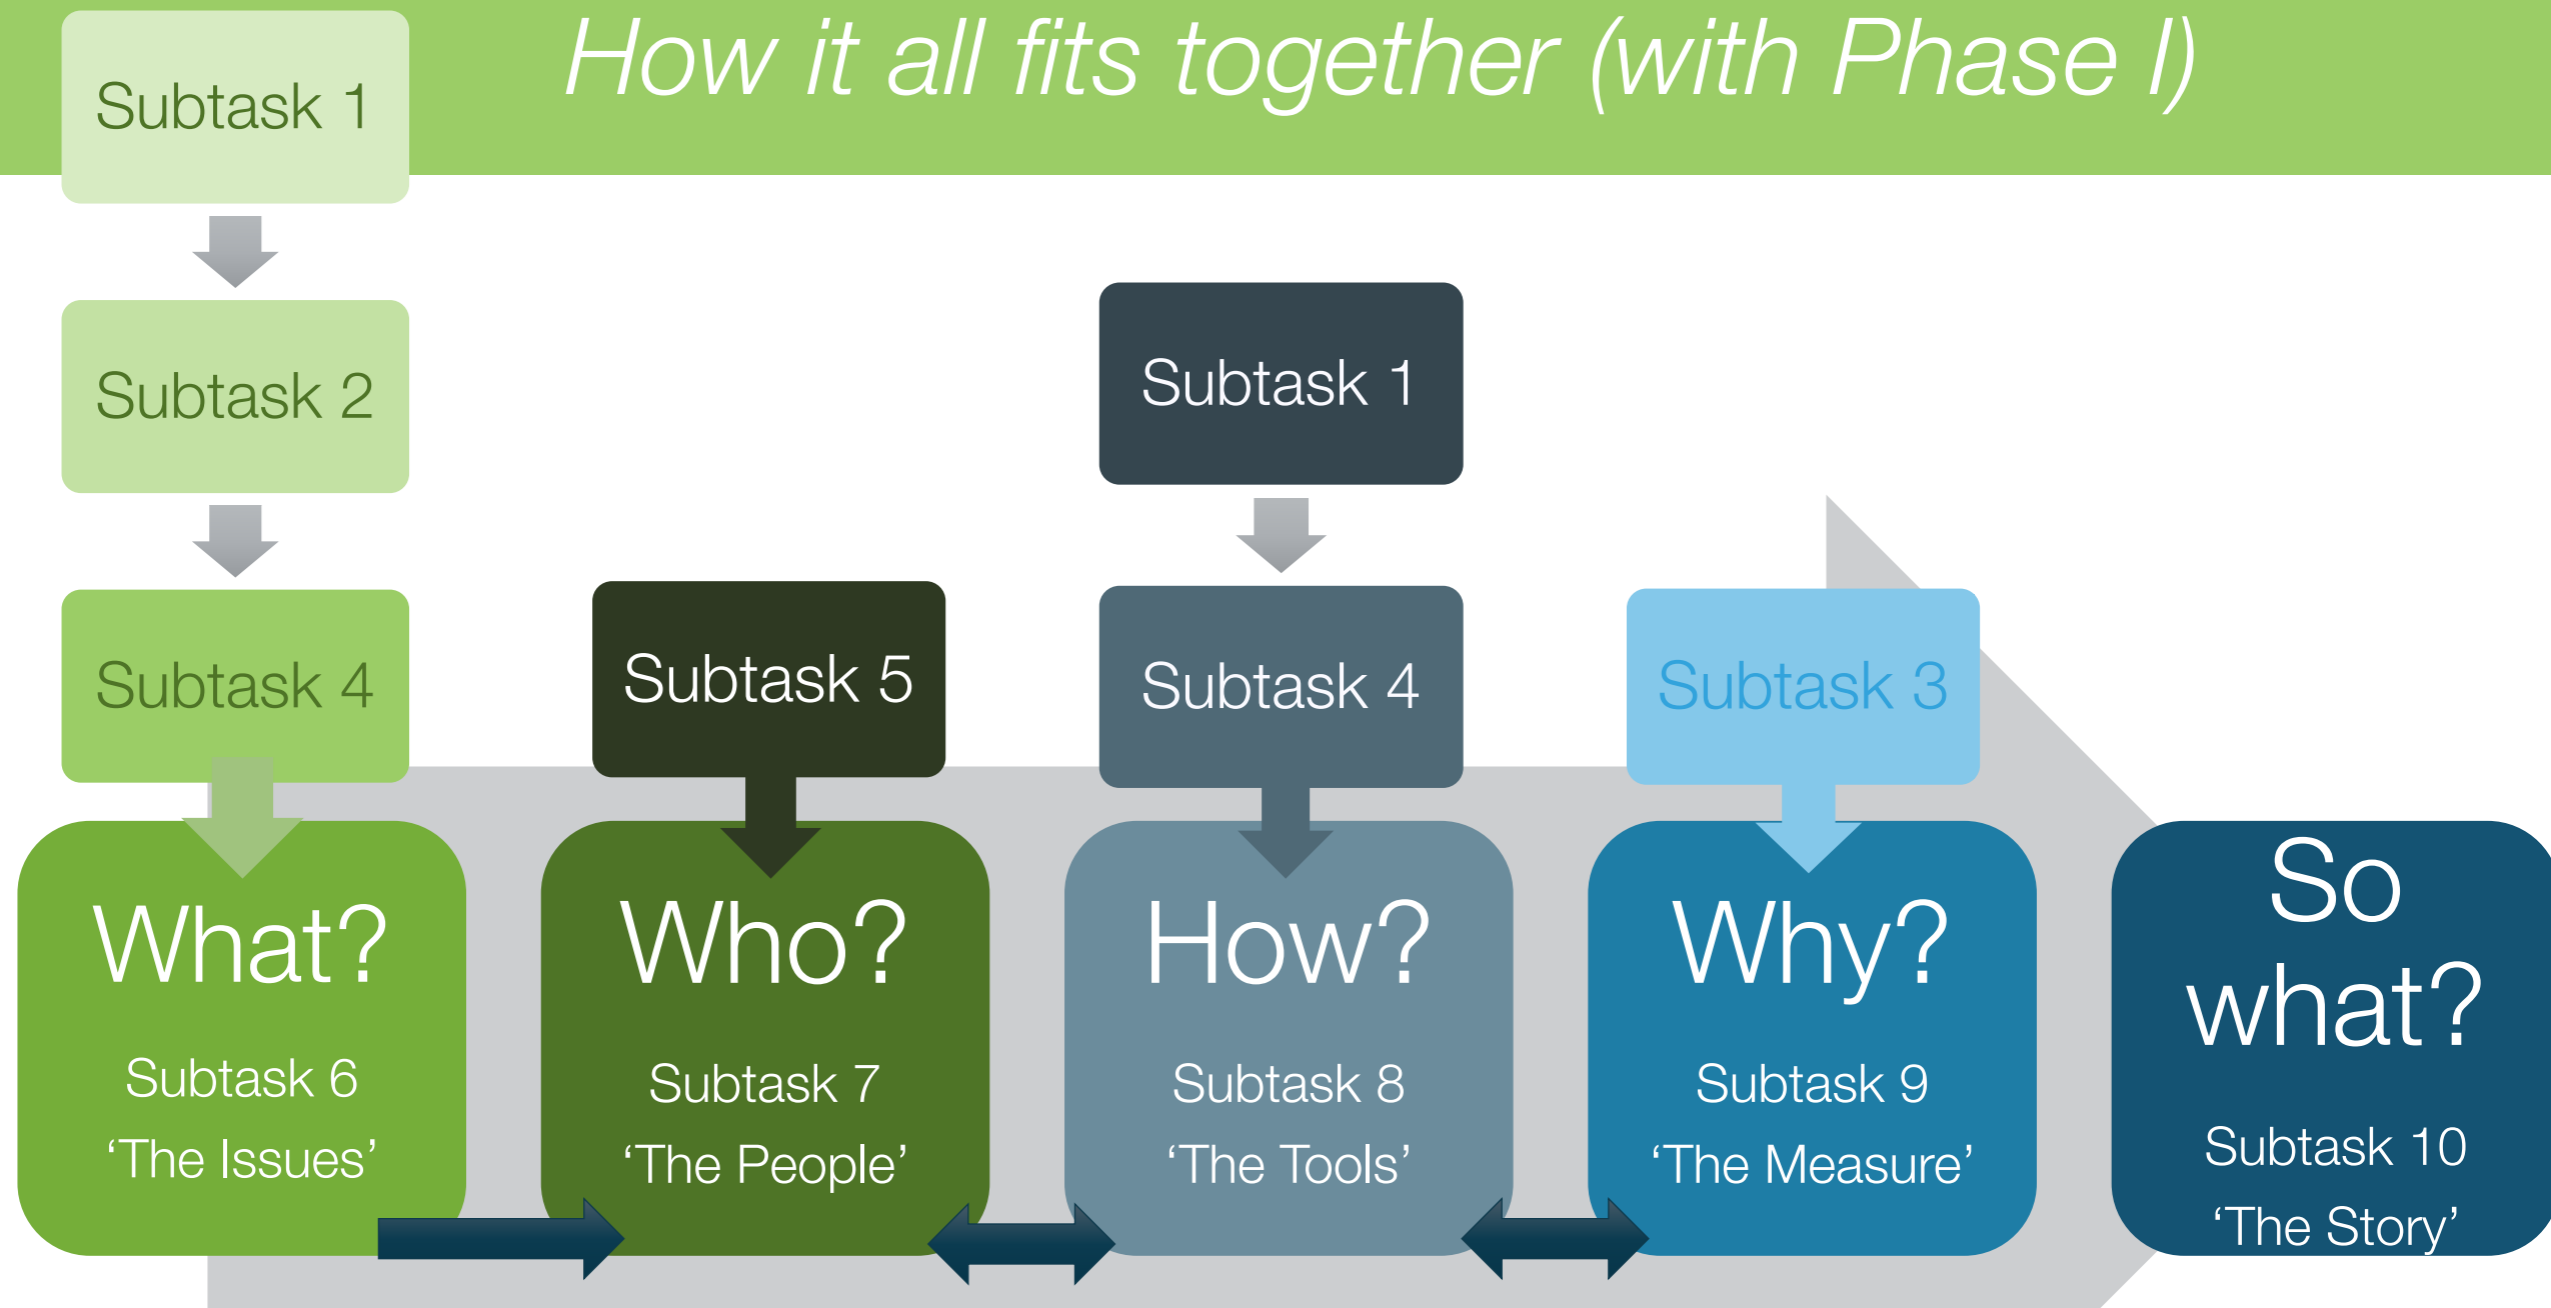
How it all fits together (with Phase I)

Subtask 1

Subtask 2

Subtask 4

Subtask 5

Subtask 1

Subtask 4

Subtask 3

What?
Subtask 6
'The Issues'

Who?
Subtask 7
'The People'

How?
Subtask 8
'The Tools'

Why?
Subtask 9
'The Measure'

So what?
Subtask 10
'The Story'